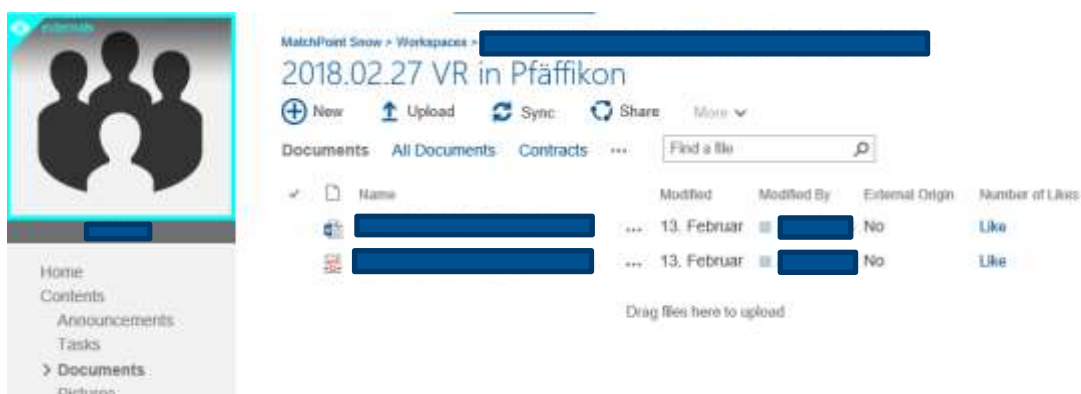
externals

Home
Contents
Announcements
Tasks
> Documents
Pictures

MatchPoint Snow > Workspaces >

2018.02.27 VR in Pfäffikon

New Upload Sync Share More

Documents All Documents Contracts ••• Find a file

| | Name | | Modified | Modified By | External Origin | Number of Likes |
|---|---|---|---|---|---|---|
| | | ••• | 13. Februar | | No | Like |
| | | ••• | 13. Februar | | No | Like |

Drag files here to upload